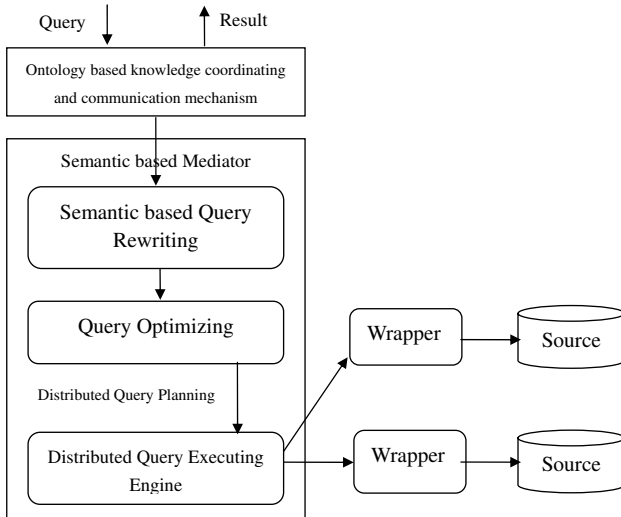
Query

Result

Ontology based knowledge coordinating and communication mechanism

Semantic based Mediator

Semantic based Query Rewriting

Query Optimizing

Distributed Query Planning

Distributed Query Executing Engine

Wrapper

Source

Wrapper

Source